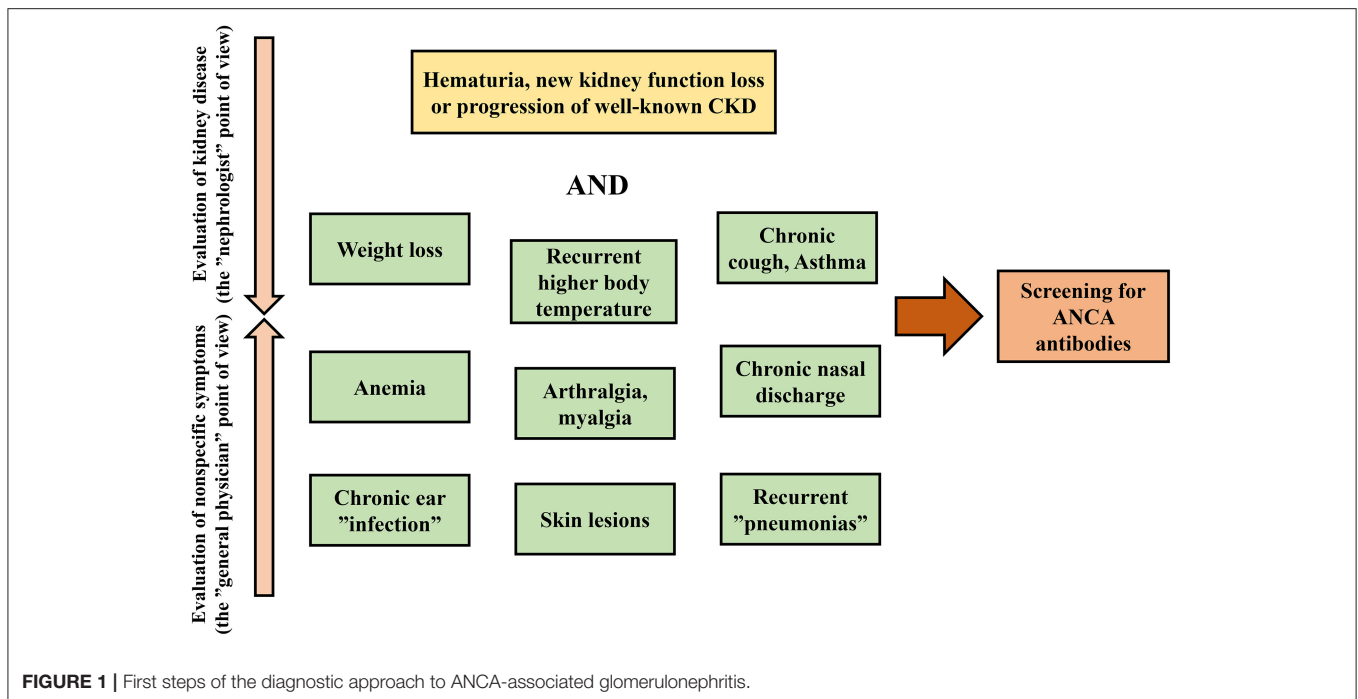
Evaluation of kidney disease (the ”nephrologist” point of view)

Evaluation of nonspecific symptoms (the ”general physician” point of view)

Hematuria, new kidney function loss or progression of well-known CKD

AND

Weight loss

Recurrent higher body temperature

Chronic cough, Asthma

Anemia

Arthralgia, myalgia

Chronic nasal discharge

Chronic ear ”infection”

Skin lesions

Recurrent ”pneumonias”

Screening for ANCA antibodies

FIGURE 1 | First steps of the diagnostic approach to ANCA-associated glomerulonephritis.